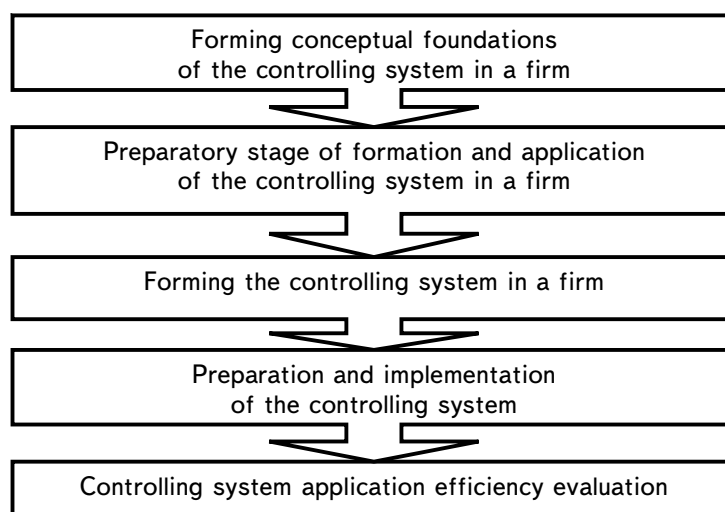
Forming conceptual foundations of the controlling system in a firm

Preparatory stage of formation and application of the controlling system in a firm

Forming the controlling system in a firm

Preparation and implementation of the controlling system

Controlling system application efficiency evaluation